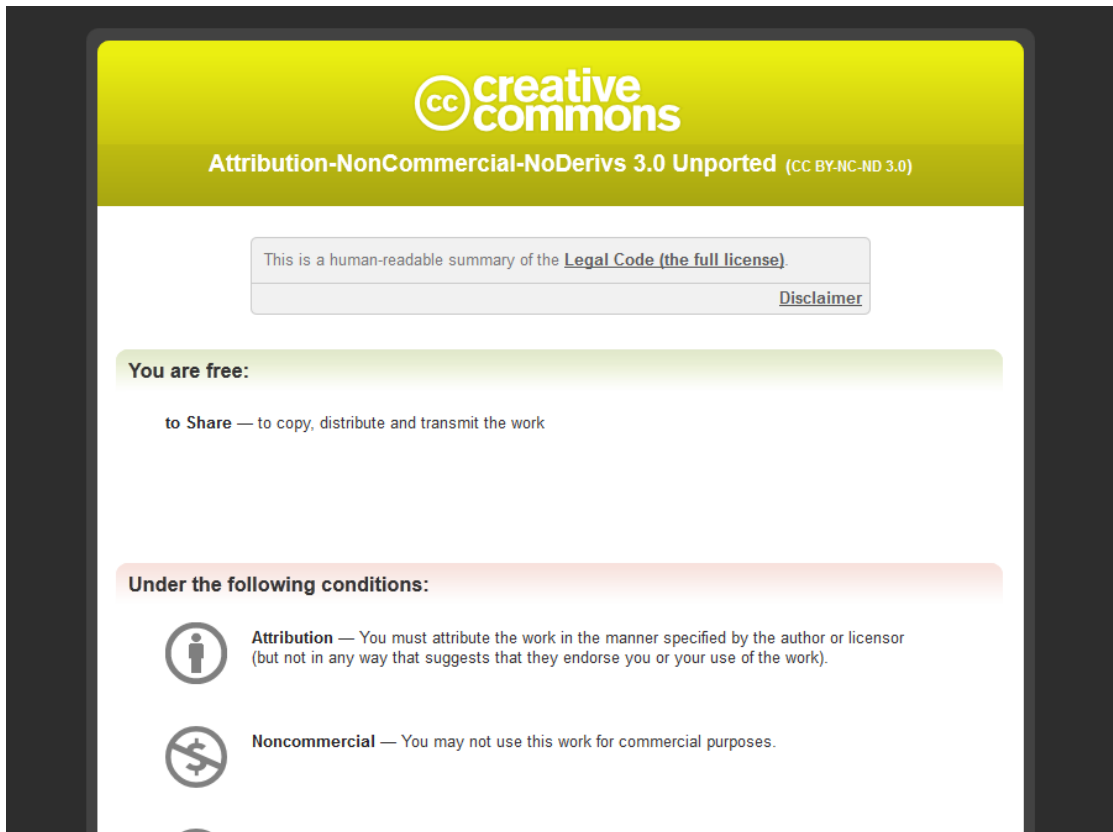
cc creative commons

Attribution-NonCommercial-NoDerivs 3.0 Unported (CC BY-NC-ND 3.0)

This is a human-readable summary of the Legal Code (the full license).

Disclaimer

You are free:

to Share — to copy, distribute and transmit the work

Under the following conditions:

Attribution — You must attribute the work in the manner specified by the author or licensor (but not in any way that suggests that they endorse you or your use of the work).

Noncommercial — You may not use this work for commercial purposes.